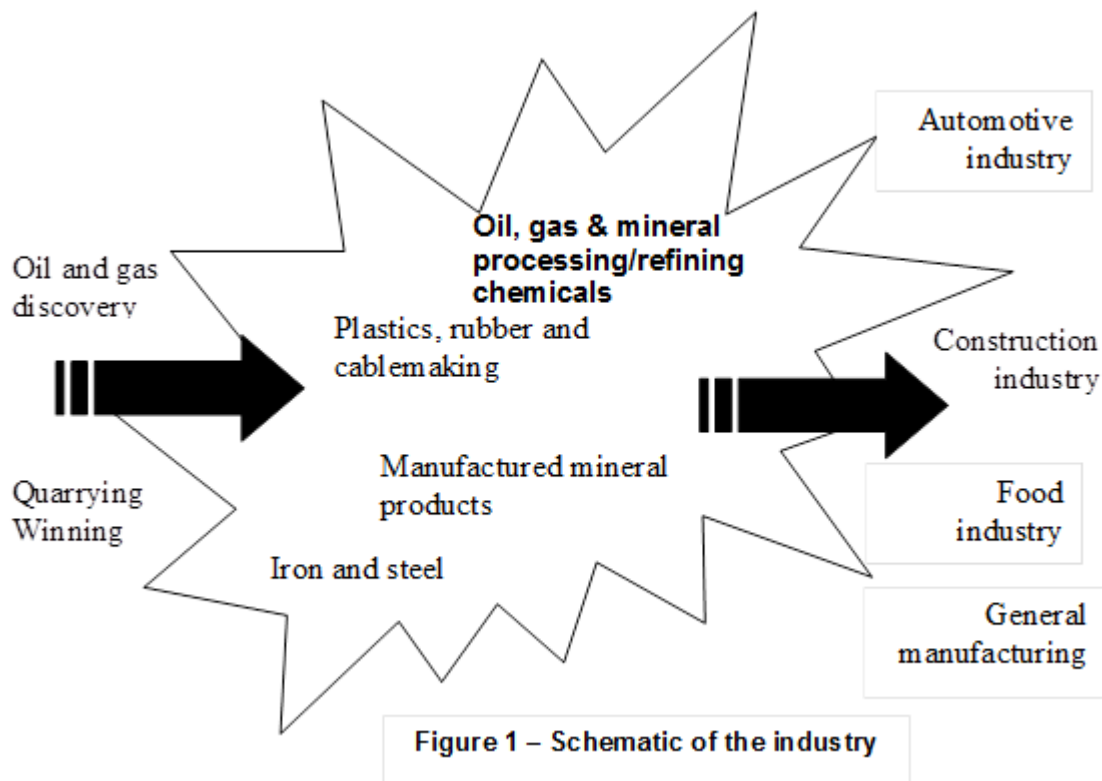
Oil and gas discovery

Quarrying
Winning

Oil, gas & mineral processing/refining chemicals

Plastics, rubber and cablemaking

Manufactured mineral products

Iron and steel

Automotive industry

Construction industry

Food industry

General manufacturing

Figure 1 – Schematic of the industry